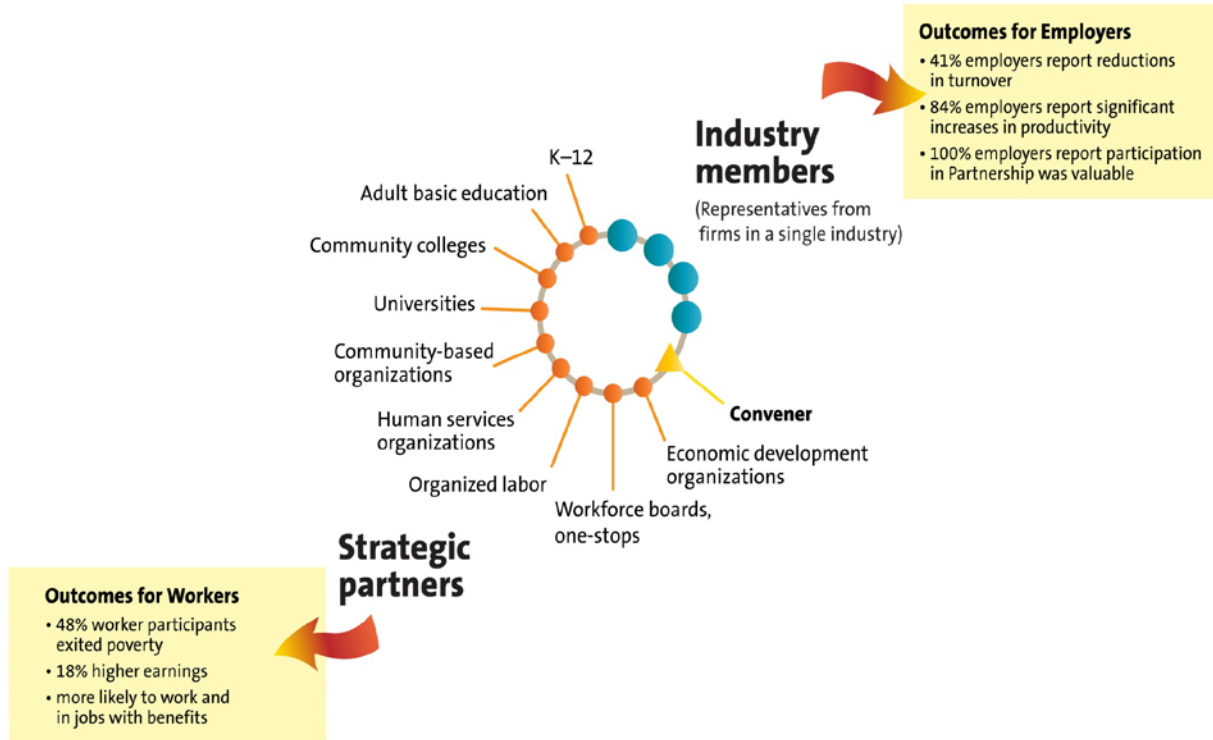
Outcomes for Employers
• 41% employers report reductions in turnover
• 84% employers report significant increases in productivity
• 100% employers report participation in Partnership was valuable

Industry members
(Representatives from firms in a single industry)

K–12
Adult basic education
Community colleges
Universities
Community-based organizations
Human services organizations
Organized labor
Workforce boards, one-stops
Economic development organizations
Convener

Strategic partners

Outcomes for Workers
• 48% worker participants exited poverty
• 18% higher earnings
• more likely to work and in jobs with benefits